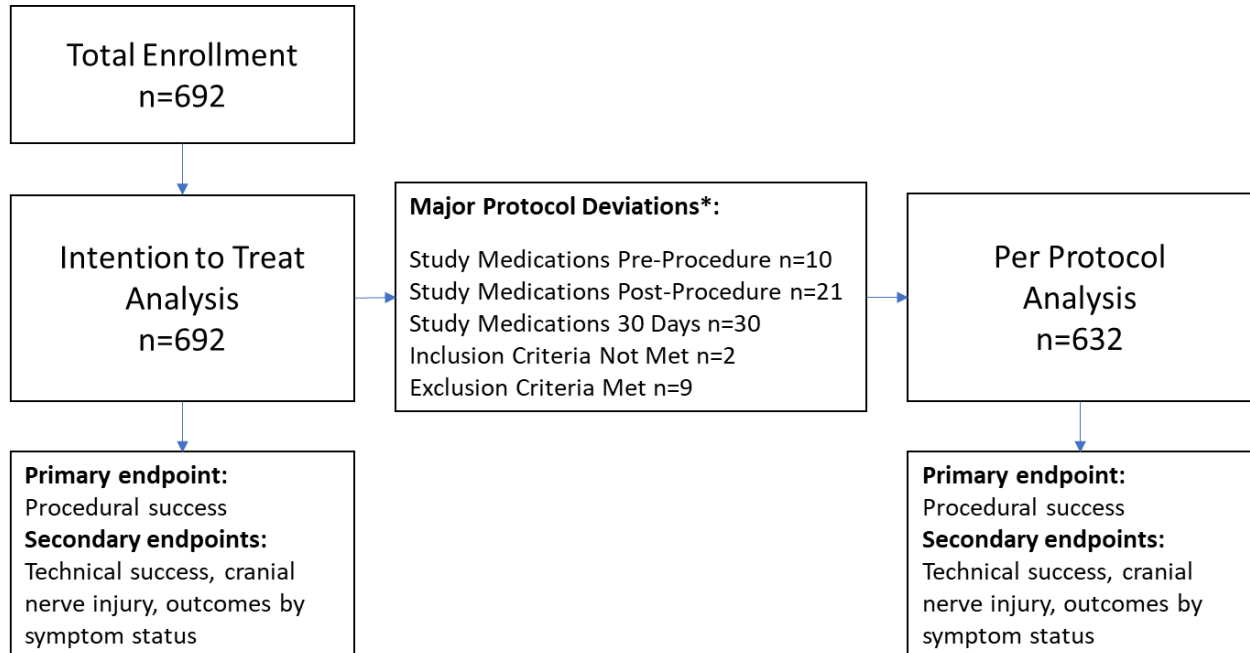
Total Enrollment
n=692

Intention to Treat Analysis
n=692

Major Protocol Deviations*:

Study Medications Pre-Procedure n=10
Study Medications Post-Procedure n=21
Study Medications 30 Days n=30
Inclusion Criteria Not Met n=2
Exclusion Criteria Met n=9

Per Protocol Analysis
n=632

Primary endpoint:
Procedural success
Secondary endpoints:
Technical success, cranial nerve injury, outcomes by symptom status

Primary endpoint:
Procedural success
Secondary endpoints:
Technical success, cranial nerve injury, outcomes by symptom status